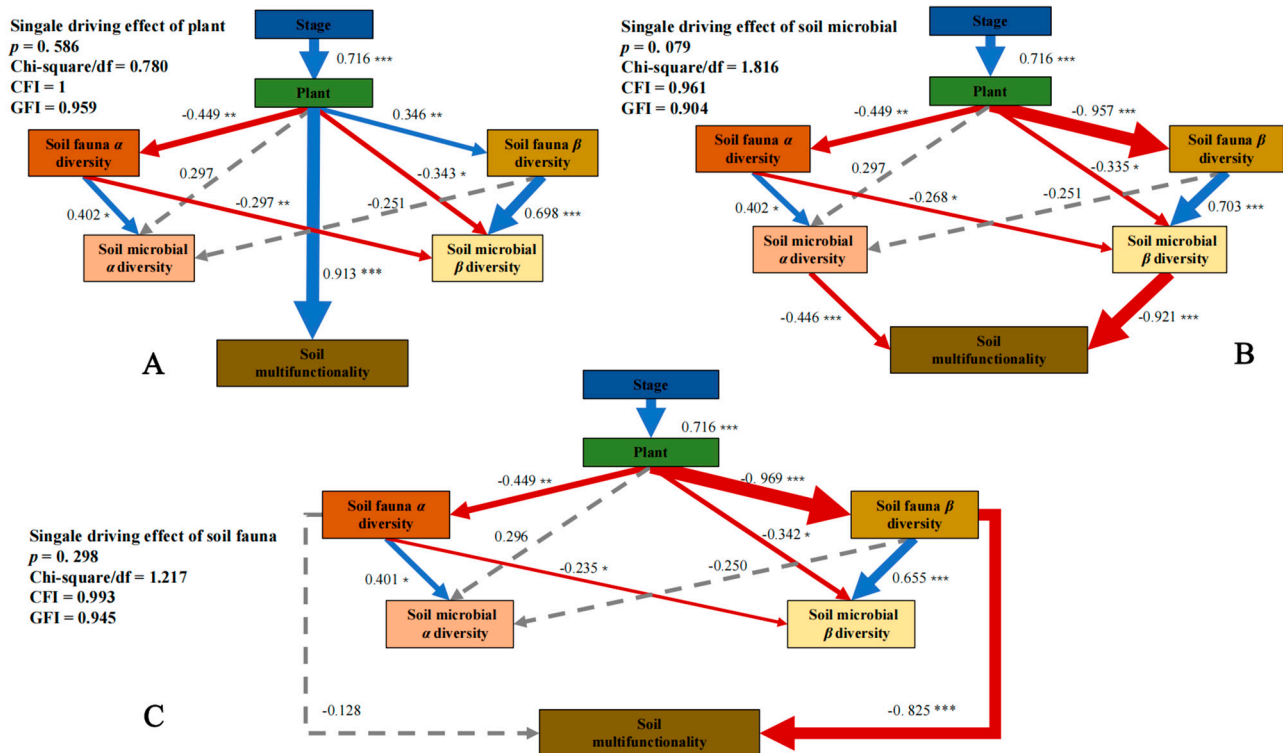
Singale driving effect of plant
$p$ = 0. 586
Chi-square/df = 0.780
CFI = 1
GFI = 0.959

Stage
0.716 ***
Plant
-0.449 **
0.346 **
Soil fauna $\alpha$ diversity
Soil fauna $\beta$ diversity
0.297
-0.343 *
0.402 *
-0.297 **
-0.251
0.698 ***
Soil microbial $\alpha$ diversity
Soil microbial $\beta$ diversity
0.913 ***
Soil multifunctionality
A

Singale driving effect of soil microbial
$p$ = 0. 079
Chi-square/df = 1.816
CFI = 0.961
GFI = 0.904

Stage
0.716 ***
Plant
-0.449 **
-0. 957 ***
Soil fauna $\alpha$ diversity
Soil fauna $\beta$ diversity
0.297
-0.335 *
0.402 *
-0.268 *
-0.251
0.703 ***
Soil microbial $\alpha$ diversity
Soil microbial $\beta$ diversity
-0.446 ***
-0.921 ***
Soil multifunctionality
B

Stage
0.716 ***
Plant
-0.449 **
-0. 969 ***
Soil fauna $\alpha$ diversity
Soil fauna $\beta$ diversity
0.296
-0.342 *
0.401 *
-0.235 *
-0.250
0.655 ***
Soil microbial $\alpha$ diversity
Soil microbial $\beta$ diversity

Singale driving effect of soil fauna
$p$ = 0. 298
Chi-square/df = 1.217
CFI = 0.993
GFI = 0.945

C
-0.128
-0. 825 ***
Soil multifunctionality